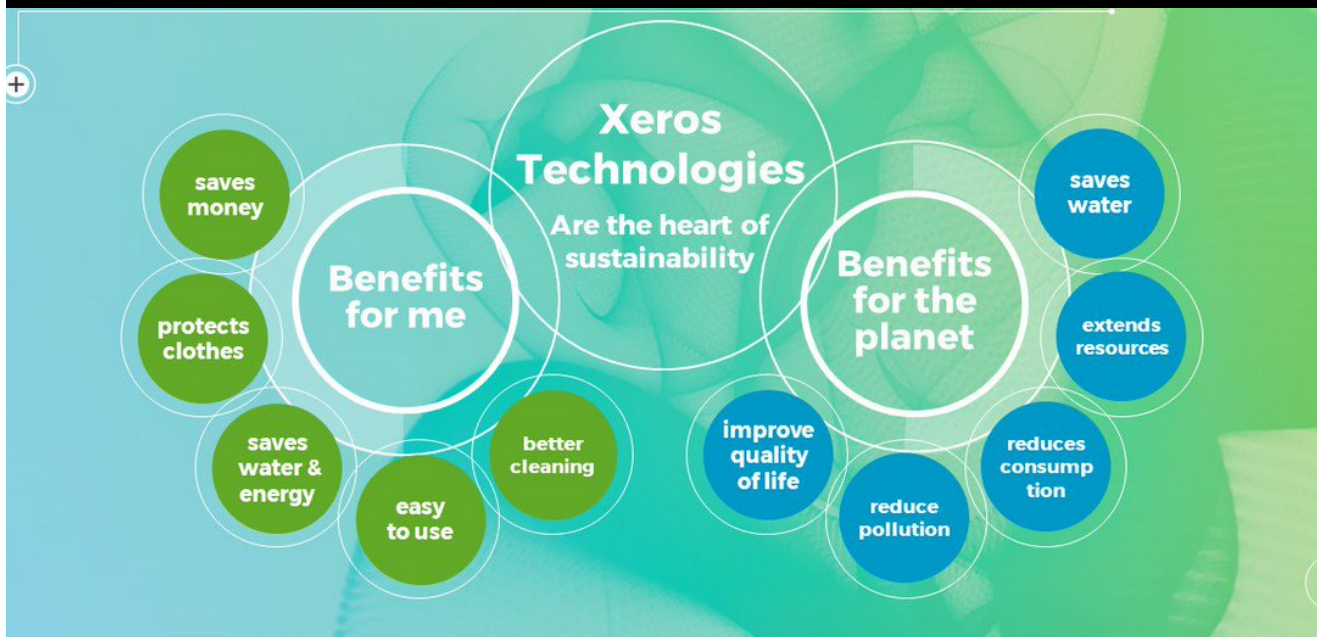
+

Xeros Technologies

Are the heart of sustainability

Benefits for me

saves money

protects clothes

saves water & energy

easy to use

better cleaning

Benefits for the planet

saves water

extends resources

reduces consump tion

reduce pollution

improve quality of life